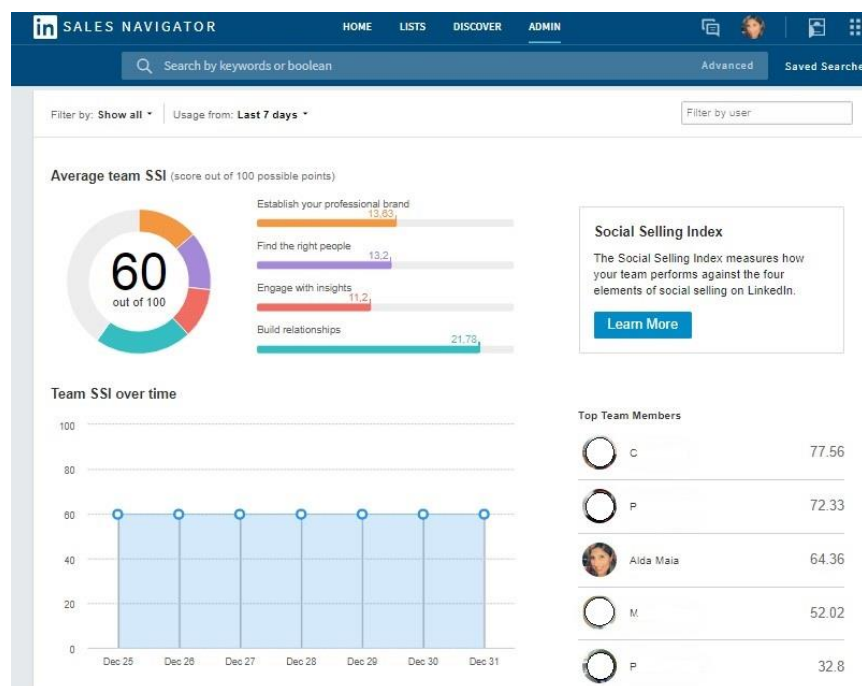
in SALES NAVIGATOR HOME LISTS DISCOVER ADMIN

Search by keywords or boolean Advanced Saved Searche

Filter by: Show all ▾ Usage from: Last 7 days ▾ Filter by user

Average team SSI (score out of 100 possible points)

60
out of 100

Establish your professional brand 13,63
Find the right people 13,2
Engage with insights 11,2
Build relationships 21,78

Social Selling Index
The Social Selling Index measures how your team performs against the four elements of social selling on LinkedIn.
Learn More

Team SSI over time

100
80
60
40
20
0
Dec 25 Dec 26 Dec 27 Dec 28 Dec 29 Dec 30 Dec 31

Top Team Members

C 77.56
P 72.33
Alda Maia 64.36
M 52.02
P 32.8